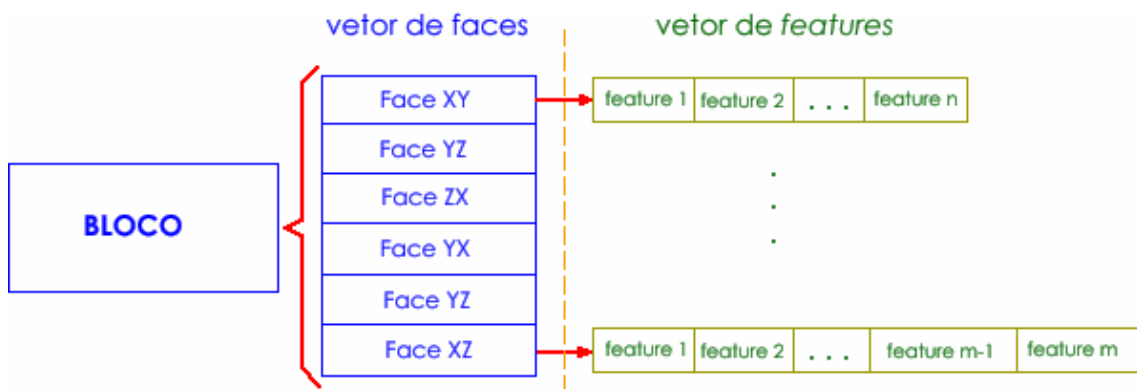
vetor de faces

vetor de *features*

BLOCO

Face XY
Face YZ
Face ZX
Face YX
Face YZ
Face XZ

| feature 1 | feature 2 | . . . | feature n |
|---|---|---|---|

.
.
.

| feature 1 | feature 2 | . . . | feature m-1 | feature m |
|---|---|---|---|---|